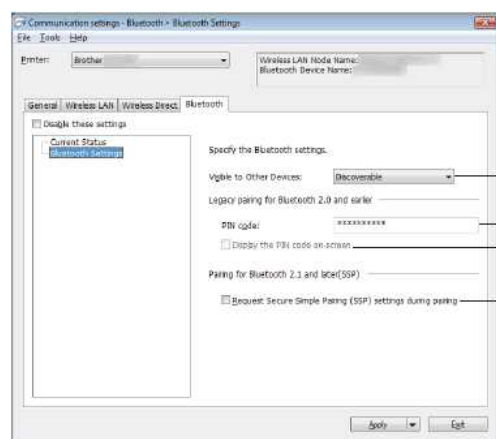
Communication settings - Bluetooth - Bluetooth Settings
File Tools Help

Printer: Brother

Wireless LAN Node Name:
Bluetooth Device Name:

General Wireless LAN Wireless Direct Bluetooth

Disable these settings

Current Status
Bluetooth Settings

Specify the Bluetooth settings.

Visible to Other Devices: Discoverable

Legacy pairing for Bluetooth 2.0 and earlier

PIN code: **********

Display the PIN code on screen

Pairing for Bluetooth 2.1 and later(SSP)

Request Secure Simple Pairing (SSP) settings during pairing

Apply Exit